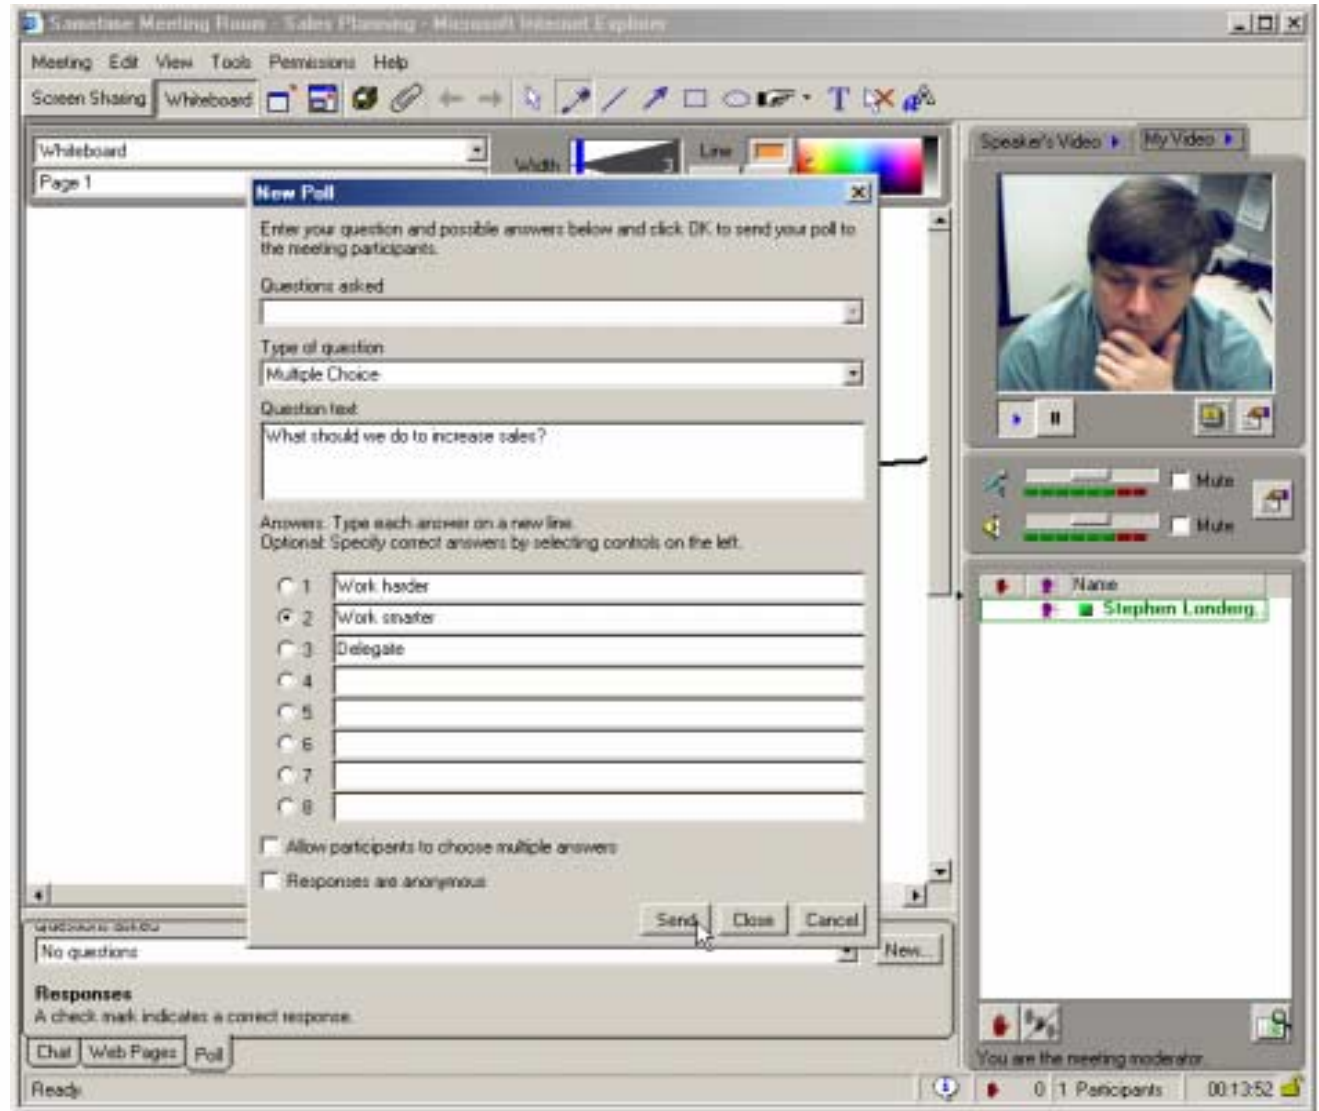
Sametime Meeting Room - Sales Planning - Microsoft Internet Explorer

Meeting Edit View Tools Permissions Help

Screen Sharing Whiteboard

Whiteboard
Page 1
Width
Line

Speaker's Video My Video

New Poll

Enter your question and possible answers below and click OK to send your poll to the meeting participants.

Questions asked

Type of question
Multiple Choice

Question text
What should we do to increase sales?

Answers: Type each answer on a new line.
Optional: Specify correct answers by selecting controls on the left.

1 Work harder
2 Work smarter
3 Delegate
4
5
6
7
8

Allow participants to choose multiple answers
Responses are anonymous

Send Close Cancel

Mute
Mute

Name
Stephen Londerg

Questions asked
No questions
New...

Responses
A check mark indicates a correct response.

Chat Web Pages Poll

You are the meeting moderator

Ready
0 1 Participants 00:13:52